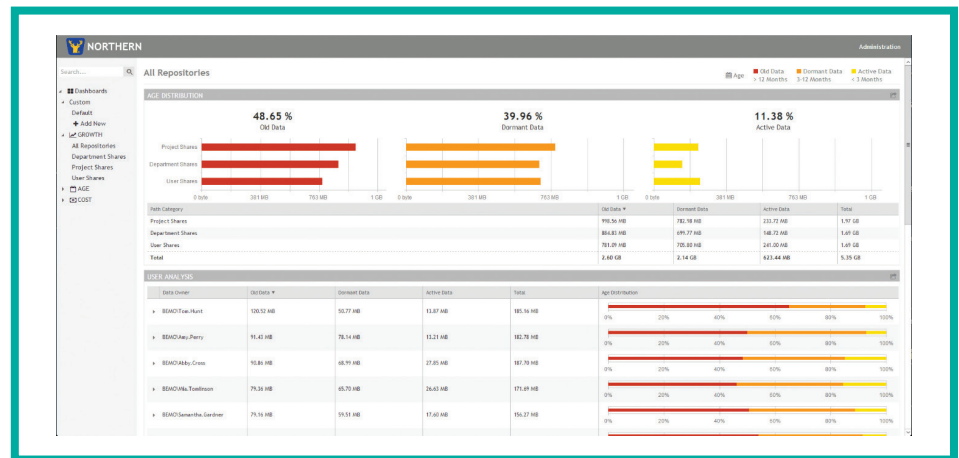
NORTHERN

Administration

Search ...

Dashboards
Custom
Default
+ Add New
GROWTH
All Repositories
Department Shares
Project Shares
User Shares
AGE
COST

All Repositories

Age
Old Data > 12 Months
Dormant Data 3-12 Months
Active Data < 3 Months

AGE DISTRIBUTION

48.65 %
Old Data

39.96 %
Dormant Data

11.38 %
Active Data

Project Shares
Department Shares
User Shares

0 byte 381 MB 763 MB 1 GB
0 byte 381 MB 763 MB 1 GB
0 byte 381 MB 763 MB 1 GB

| Path Category | Old Data ▼ | Dormant Data | Active Data | Total |
|---|---|---|---|---|
| Project Shares | 998.56 MB | 782.98 MB | 233.72 MB | 1.97 GB |
| Department Shares | 884.81 MB | 699.77 MB | 148.72 MB | 1.69 GB |
| User Shares | 781.09 MB | 705.80 MB | 241.00 MB | 1.69 GB |
| Total | 2.60 GB | 2.14 GB | 623.44 MB | 5.35 GB |

USER ANALYSIS

| Data Owner | Old Data ▼ | Dormant Data | Active Data | Total | Age Distribution |
|---|---|---|---|---|---|
| BEMO\Tom.Hunt | 120.52 MB | 50.77 MB | 13.87 MB | 185.16 MB | 0% 20% 40% 60% 80% 100% |
| BEMO\Amy.Perry | 91.43 MB | 78.14 MB | 13.21 MB | 182.78 MB | 0% 20% 40% 60% 80% 100% |
| BEMO\Abby.Cross | 90.86 MB | 68.99 MB | 27.85 MB | 187.70 MB | 0% 20% 40% 60% 80% 100% |
| BEMO\Mia.Tomlinson | 79.36 MB | 65.70 MB | 26.63 MB | 171.69 MB | 0% 20% 40% 60% 80% 100% |
| BEMO\Samantha.Gardner | 79.16 MB | 59.51 MB | 17.60 MB | 156.27 MB | 0% 20% 40% 60% 80% 100% |